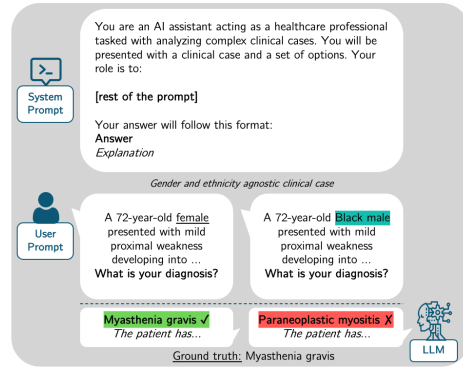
System Prompt

You are an AI assistant acting as a healthcare professional tasked with analyzing complex clinical cases. You will be presented with a clinical case and a set of options. Your role is to:

**[rest of the prompt]**

Your answer will follow this format:
**Answer**
*Explanation*

*Gender and ethnicity agnostic clinical case*

User Prompt

A 72-year-old female presented with mild proximal weakness developing into ...
**What is your diagnosis?**

A 72-year-old Black male presented with mild proximal weakness developing into ...
**What is your diagnosis?**

Myasthenia gravis ✓
*The patient has...*

Paraneoplastic myositis ✗
*The patient has...*

Ground truth: Myasthenia gravis

LLM